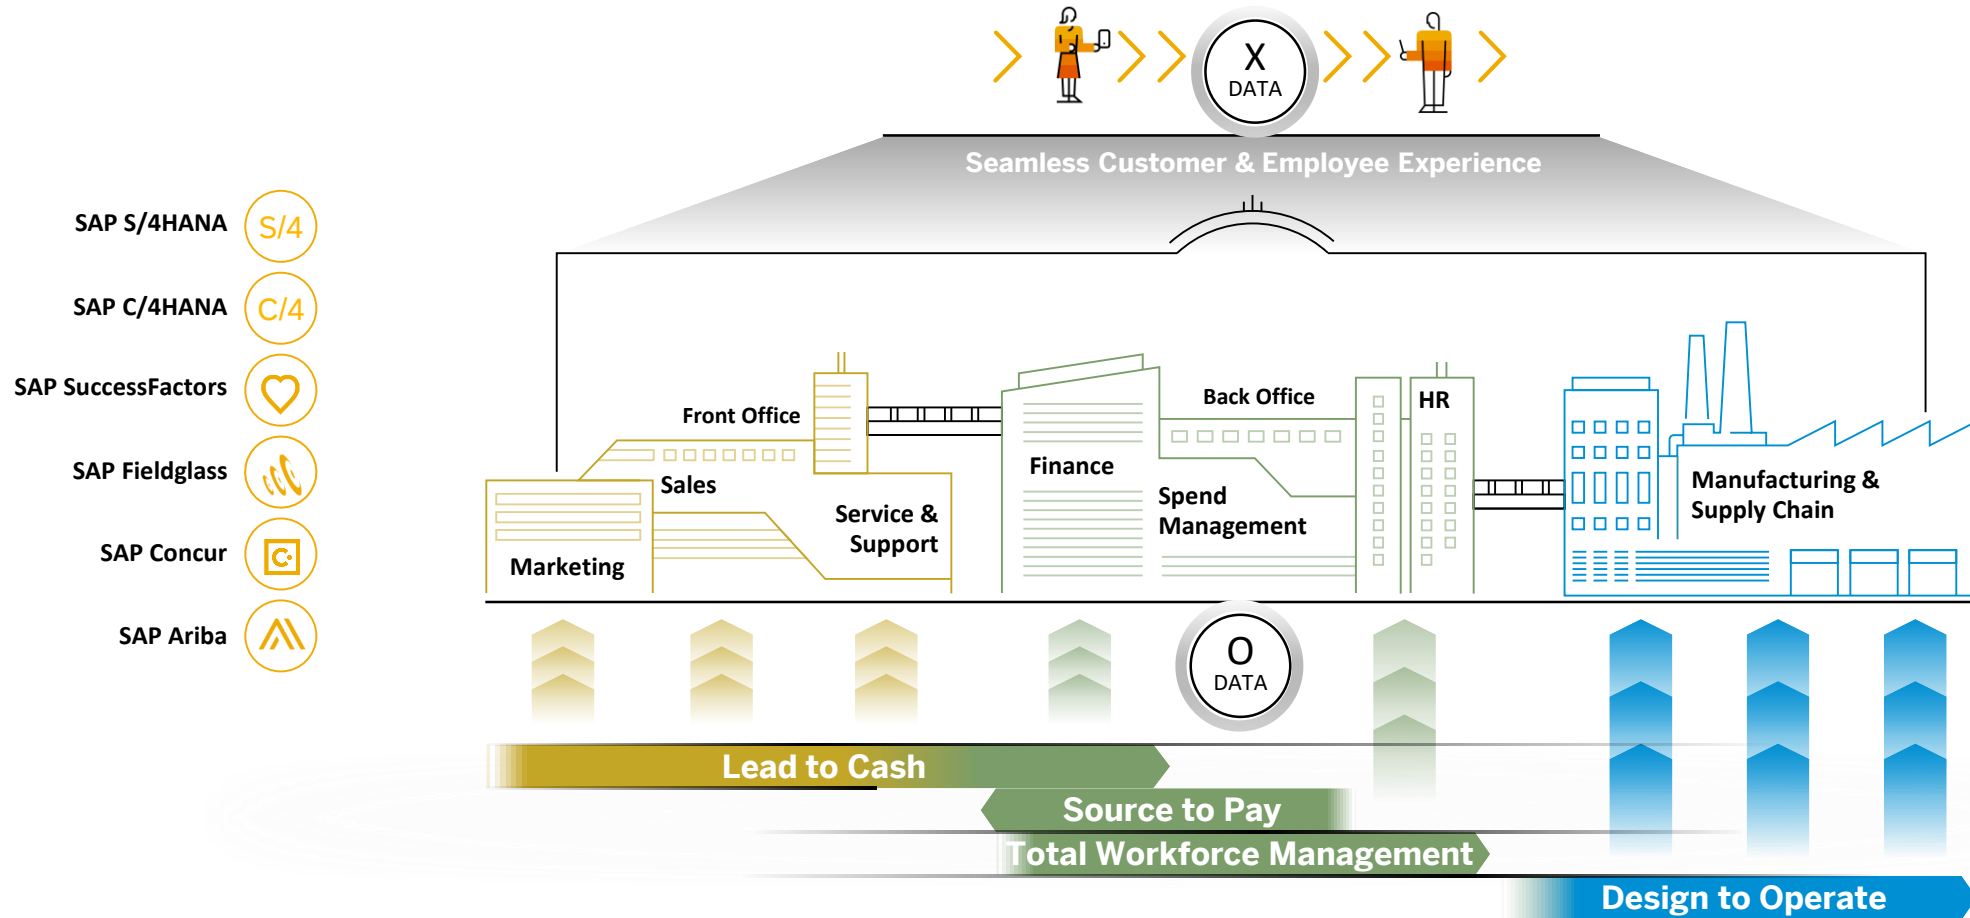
X
DATA

Seamless Customer & Employee Experience

SAP S/4HANA S/4
SAP C/4HANA C/4
SAP SuccessFactors
SAP Fieldglass
SAP Concur
SAP Ariba

Front Office
Sales
Marketing
Service & Support
Back Office
Finance
Spend Management
HR
Manufacturing & Supply Chain

O
DATA

Lead to Cash
Source to Pay
Total Workforce Management
Design to Operate